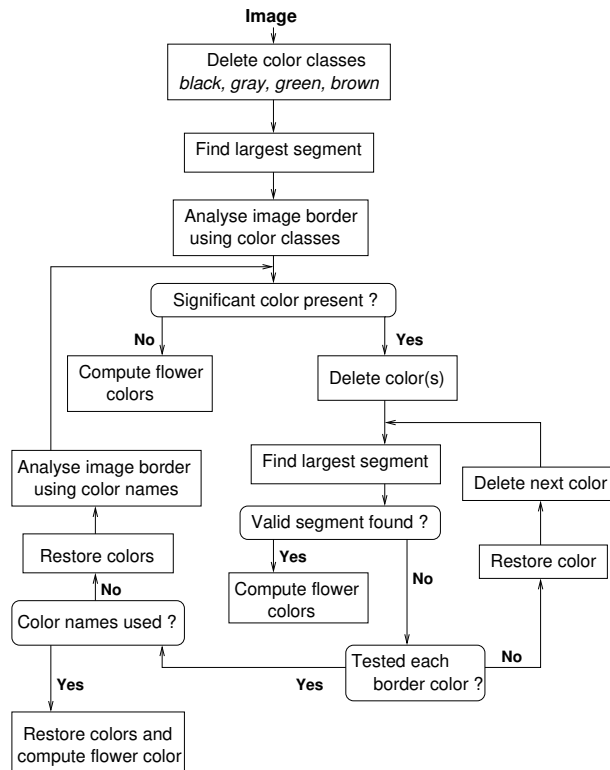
Image

Delete color classes
*black, gray, green, brown*

Find largest segment

Analyse image border using color classes

Significant color present ?

No

Yes

Compute flower colors

Delete color(s)

Analyse image border using color names

Find largest segment

Delete next color

Valid segment found ?

Yes

Restore colors

Compute flower colors

No

Restore color

No

Color names used ?

Tested each border color ?

No

Yes

Yes

Restore colors and compute flower color